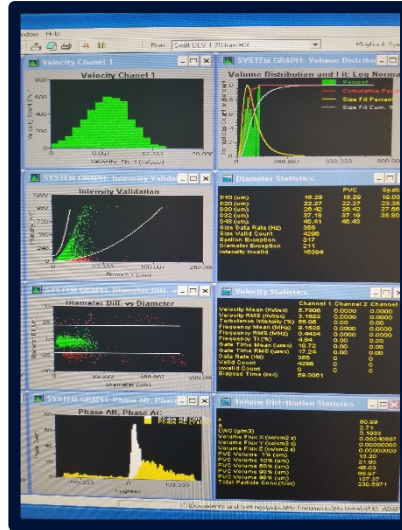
indow Help

Port: Swift ULV 1 70 bars KX

Velocity Chanel 1

Velocity Chanel 1

SYSTEM GRAPH: Volume Distributio

Volume Distribution and Fit: Log Norma

Percent

Cumulative Perc

Size Fit Percent

Size Fit Cum. %

SYSTEM GRAPH: Intensity Validati

Intensity Validation

Diameter Statistics

PVC

| | | | |
|---|---|---|---|
| D10 (um) | 16.39 | 16.39 | 16.03 |
| D20 (um) | 22.27 | 22.27 | 23.08 |
| D30 (um) | 26.42 | 26.42 | 27.69 |
| D32 (um) | 37.19 | 37.19 | 38.90 |
| D43 (um) | 46.41 | 46.43 | |
| Size Data Rate (Hz) | 355 | | |
| Size Valid Count | 4296 | | |
| Spatial Exception | 317 | | |
| Diameter Exception | 211 | | |
| Intensity Invalid | 16394 | | |

SYSTEM GRAPH: Diameter Diff. vs Diameter

Diameter Diff. vs Diameter

Velocity Statistics

| | Channel 1 | Channel 2 | Chan |
|---|---|---|---|
| Velocity Mean (m/sec) | 2.7998 | 0.0000 | 0.0000 |
| Velocity RMS (m/sec) | 0.1922 | 0.0000 | 0.0000 |
| Turbulence Intensity (%) | 86.86 | 0.00 | 0.00 |
| Frequency Mean (MHz) | 9.1528 | 0.0000 | 0.0000 |
| Frequency RMS (MHz) | 0.4434 | 0.0000 | 0.0000 |
| Frequency TI (%) | 4.84 | 0.00 | 0.00 |
| Gate Time Mean (usec) | 10.72 | 0.00 | 0.00 |
| Gate Time RMS (usec) | 17.24 | 0.00 | 0.00 |
| Data Rate (Hz) | 355 | 0 | 0 |
| Valid Count | 4296 | 0 | 0 |
| Invalid Count | 0 | 0 | 0 |
| Elapsed Time (sec) | 69.0061 | | |

SYSTEM GRAPH: Phase AB, Phase AC

Phase AB, Phase AC

Volume Distribution Statistics

| | |
|---|---|
| s | 60.99 |
| | 2.71 |
| UNC (g/m3) | 0.7922 |
| Volume Flux X (cc/cm2 s) | 0.0038997 |
| Volume Flux Y (cc/cm2 s) | 0.0000000 |
| Volume Flux Z (cc/cm2 s) | 0.0000000 |
| PVC Volume 1% (um) | 10.20 |
| PVC Volume 10% (um) | 21.80 |
| PVC Volume 50% (um) | 46.03 |
| PVC Volume 90% (um) | 86.97 |
| PVC Volume 99% (um) | 127.27 |
| Total Particle Conc. (1/cc) | 236.5971 |